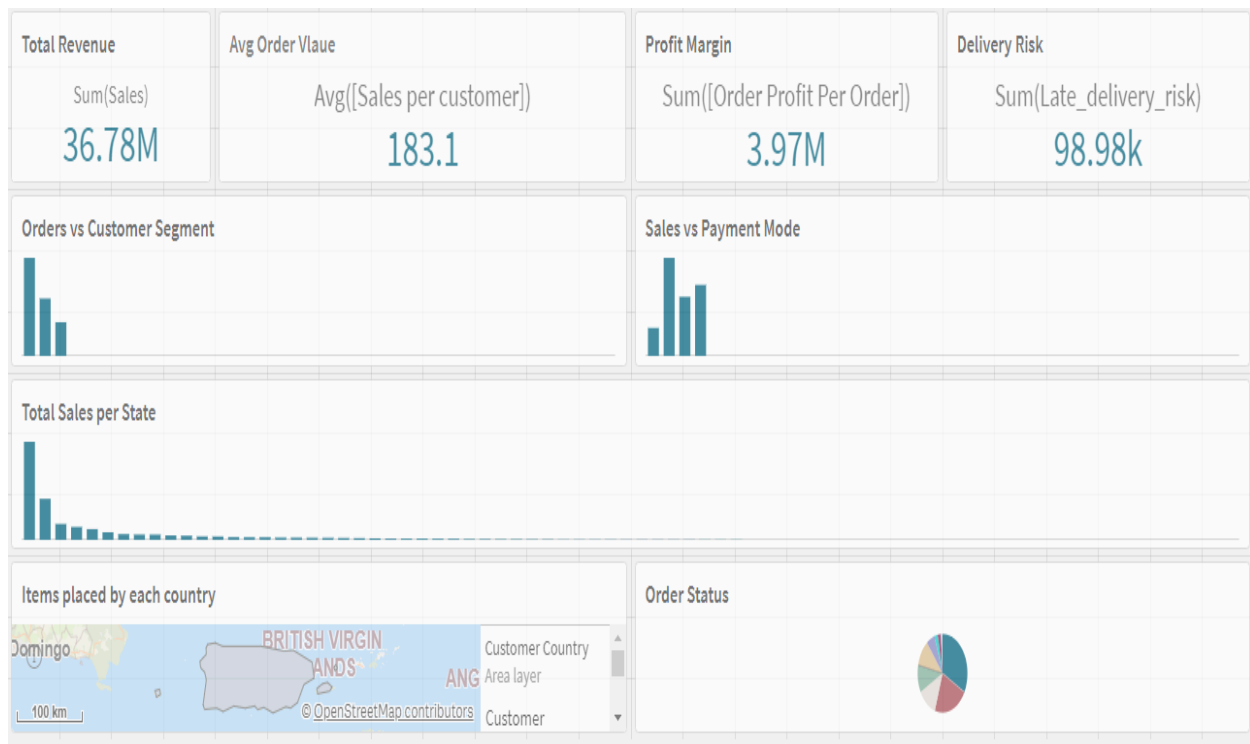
Total Revenue

Sum(Sales)

36.78M

Avg Order Vlaue

Avg([Sales per customer])

183.1

Profit Margin

Sum([Order Profit Per Order])

3.97M

Delivery Risk

Sum(Late_delivery_risk)

98.98k

Orders vs Customer Segment

Sales vs Payment Mode

Total Sales per State

Items placed by each country

Domingo

BRITISH VIRGIN ANDS

ANG

100 km

© OpenStreetMap contributors

Customer Country
Area layer

Customer

Order Status